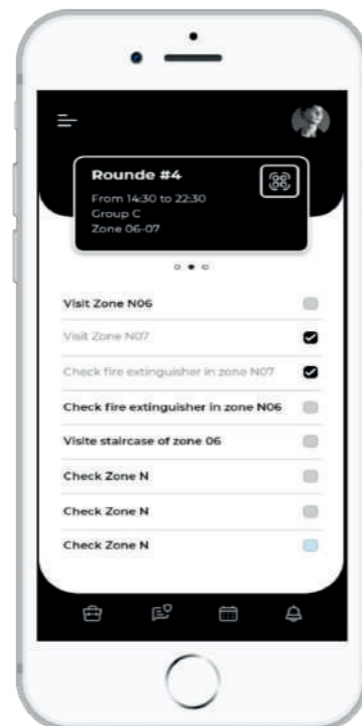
Rounde #4
From 14:30 to 22:30
Group C
Zone 06-07

Visit Zone N06

Visit Zone N07

Check fire extinguisher in zone N07

Check fire extinguisher in zone N06

Visite staircase of zone 06

Check Zone N

Check Zone N

Check Zone N